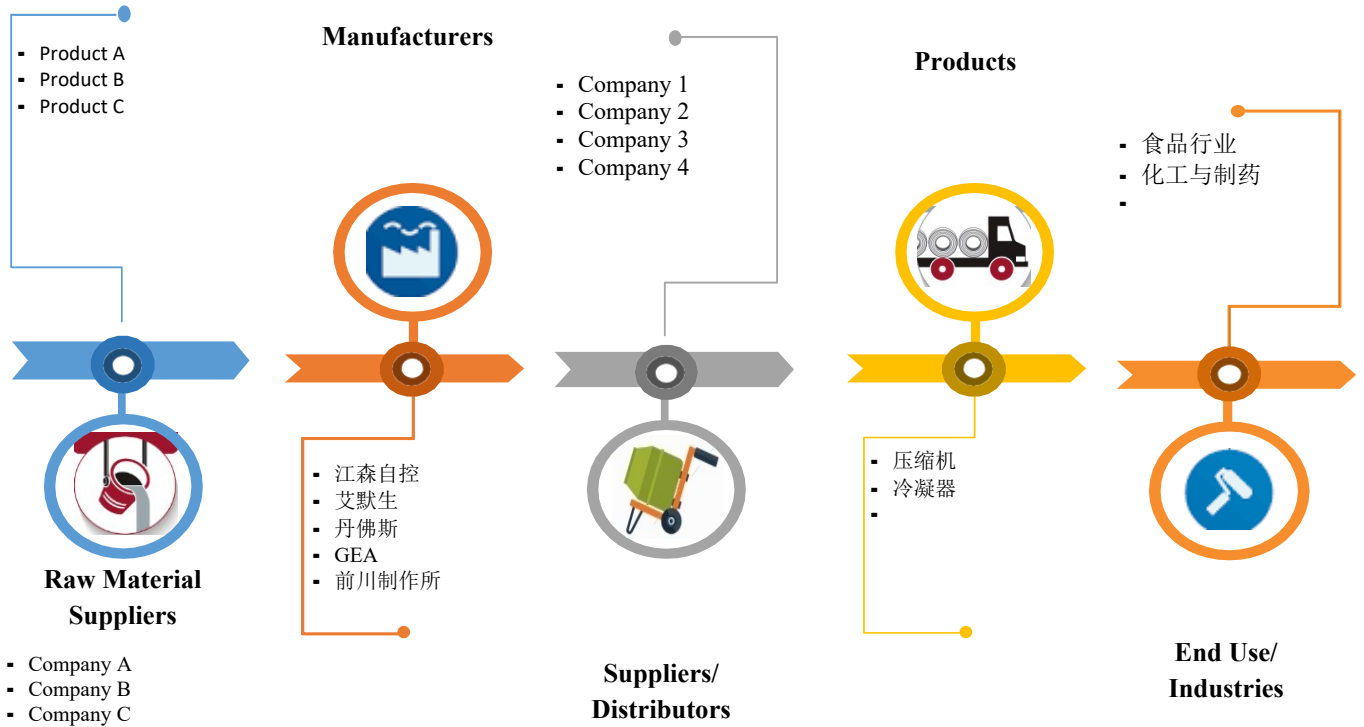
- Product A
- Product B
- Product C

Manufacturers

- Company 1
- Company 2
- Company 3
- Company 4

Products

- 食品行业
- 化工与制药
-

- 江森自控
- 艾默生
- 丹佛斯
- GEA
- 前川制作所

- 压缩机
- 冷凝器
-

Raw Material Suppliers

- Company A
- Company B
- Company C

Suppliers/ Distributors

End Use/ Industries